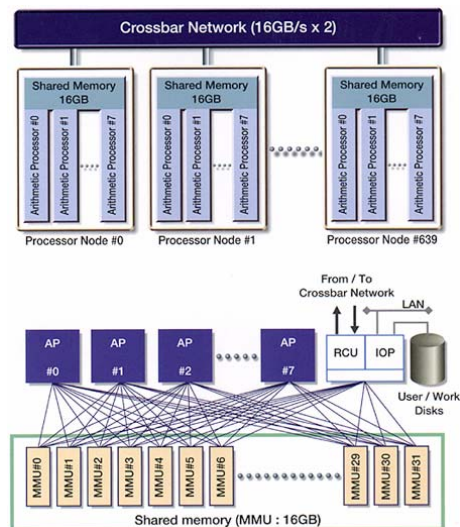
Crossbar Network (16GB/s x 2)

Shared Memory 16GB
Arithmetic Processor #0
Arithmetic Processor #1
Arithmetic Processor #7
Processor Node #0

Shared Memory 16GB
Arithmetic Processor #0
Arithmetic Processor #1
Arithmetic Processor #7
Processor Node #1

Shared Memory 16GB
Arithmetic Processor #0
Arithmetic Processor #1
Arithmetic Processor #7
Processor Node #639

From / To Crossbar Network

LAN

AP #0
AP #1
AP #2
AP #7

RCU
IOP

User / Work Disks

MMU#0
MMU#1
MMU#2
MMU#3
MMU#4
MMU#5
MMU#6
MMU#29
MMU#30
MMU#31

Shared memory (MMU : 16GB)